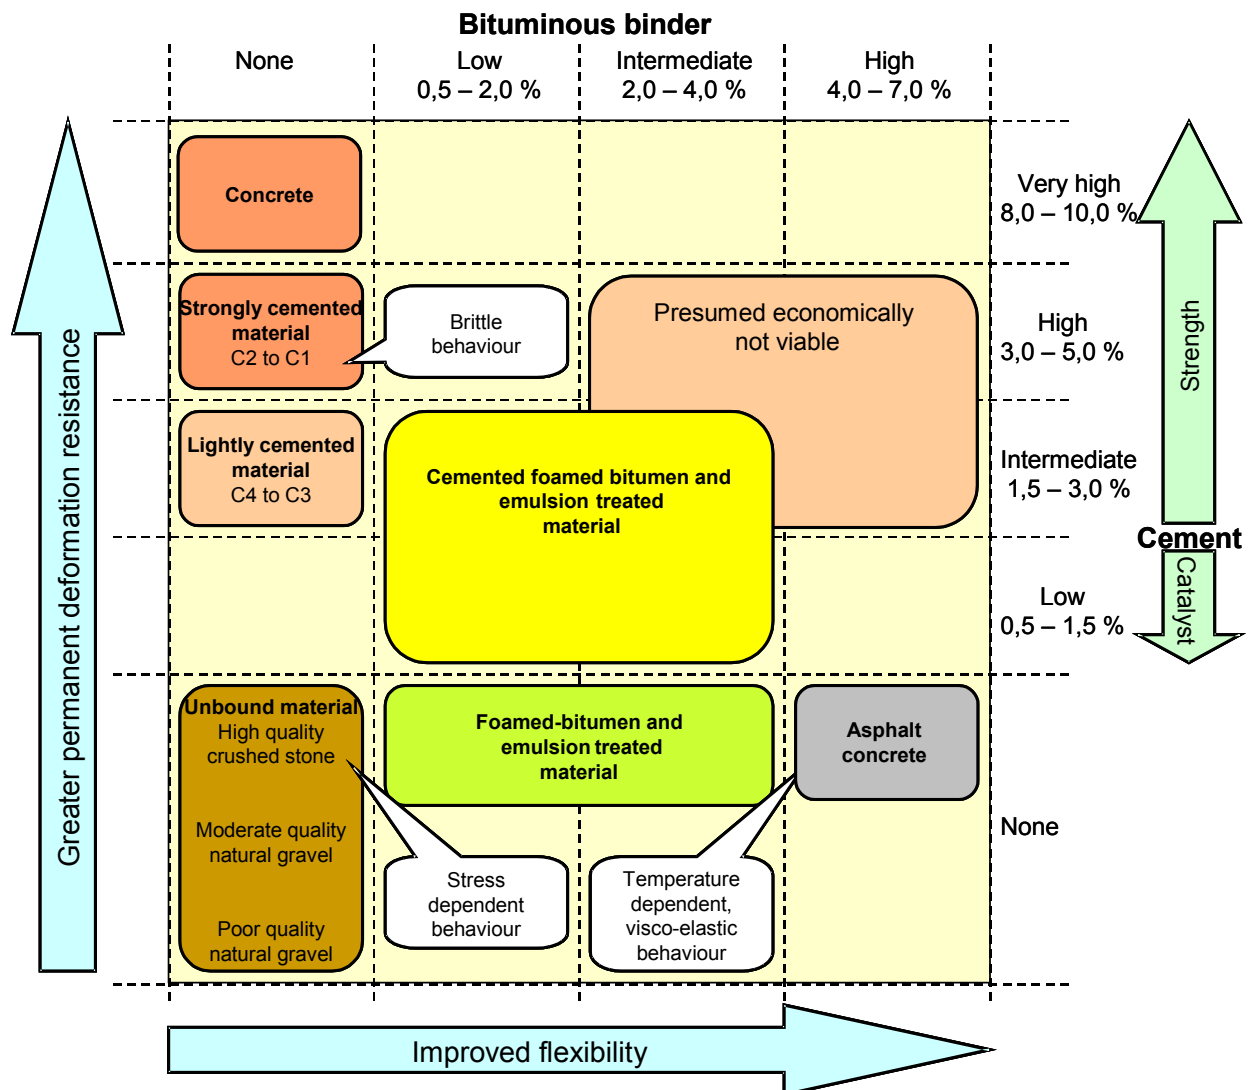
Bituminous binder

None

Low
0,5 – 2,0 %

Intermediate
2,0 – 4,0 %

High
4,0 – 7,0 %

Greater permanent deformation resistance

Concrete

Very high
8,0 – 10,0 %

Strength

Strongly cemented material
C2 to C1

Brittle behaviour

Presumed economically not viable

High
3,0 – 5,0 %

Lightly cemented material
C4 to C3

Cemented foamed bitumen and emulsion treated material

Intermediate
1,5 – 3,0 %

Cement

Catalyst

Low
0,5 – 1,5 %

Unbound material
High quality crushed stone

Moderate quality natural gravel

Poor quality natural gravel

Foamed-bitumen and emulsion treated material

Asphalt concrete

None

Stress dependent behaviour

Temperature dependent, visco-elastic behaviour

Improved flexibility